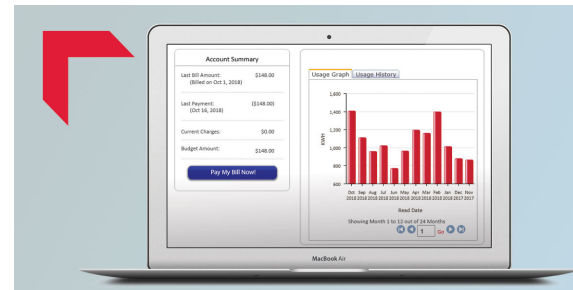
Account Summary

Last Bill Amount: $148.00
(Billed on Oct 1, 2018)

Last Payment: ($148.00)
(Oct 16, 2018)

Current Charges: $0.00

Budget Amount: $148.00

Pay My Bill Now!

Usage Graph | Usage History

1,600
1,400
1,200
1,000
800
600

KWH

Oct 2018 | Sep 2018 | Aug 2018 | Jul 2018 | Jun 2018 | May 2018 | Apr 2018 | Mar 2018 | Feb 2018 | Jan 2018 | Dec 2017 | Nov 2017

Read Date

Showing Month 1 to 12 out of 24 Months

1 Go

MacBook Air